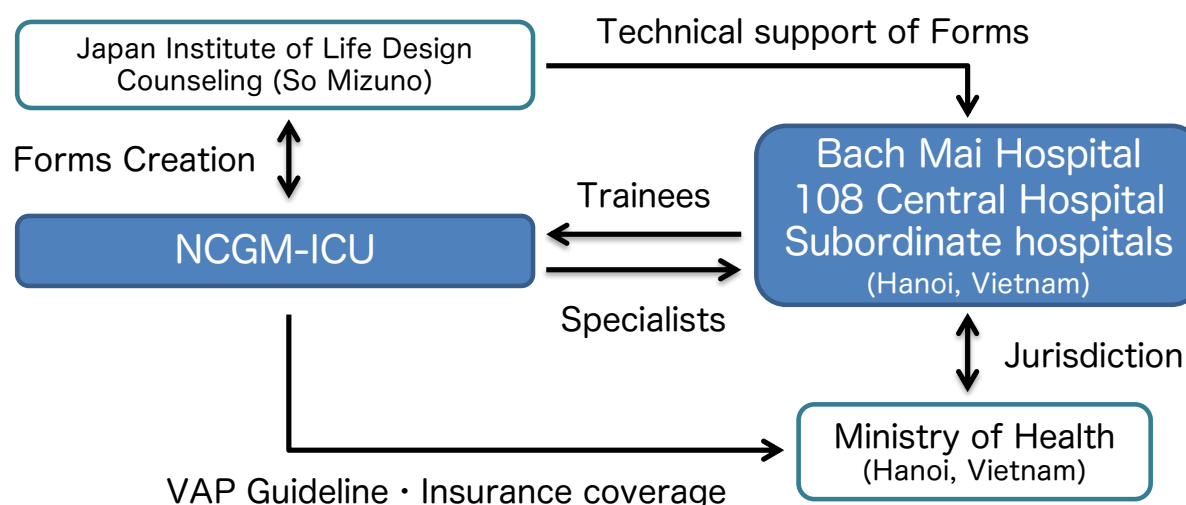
Japan Institute of Life Design Counseling (So Mizuno)

Technical support of Forms

Forms Creation

Bach Mai Hospital
108 Central Hospital
Subordinate hospitals
(Hanoi, Vietnam)

Trainees

NCGM-ICU

Specialists

Jurisdiction

Ministry of Health
(Hanoi, Vietnam)

VAP Guideline・Insurance coverage